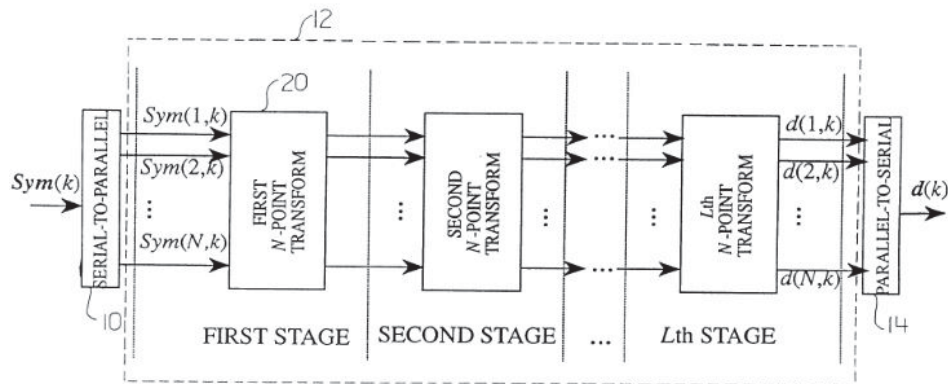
12

20

$Sym(k)$

SERIAL-TO-PARALLEL

$Sym(1,k)$

$Sym(2,k)$

$\vdots$

$Sym(N,k)$

FIRST $N$-POINT TRANSFORM

SECOND $N$-POINT TRANSFORM

$L$th $N$-POINT TRANSFORM

$d(1,k)$

$d(2,k)$

$d(N,k)$

PARALLEL-TO-SERIAL

$d(k)$

10

14

FIRST STAGE

SECOND STAGE

...

$L$th STAGE